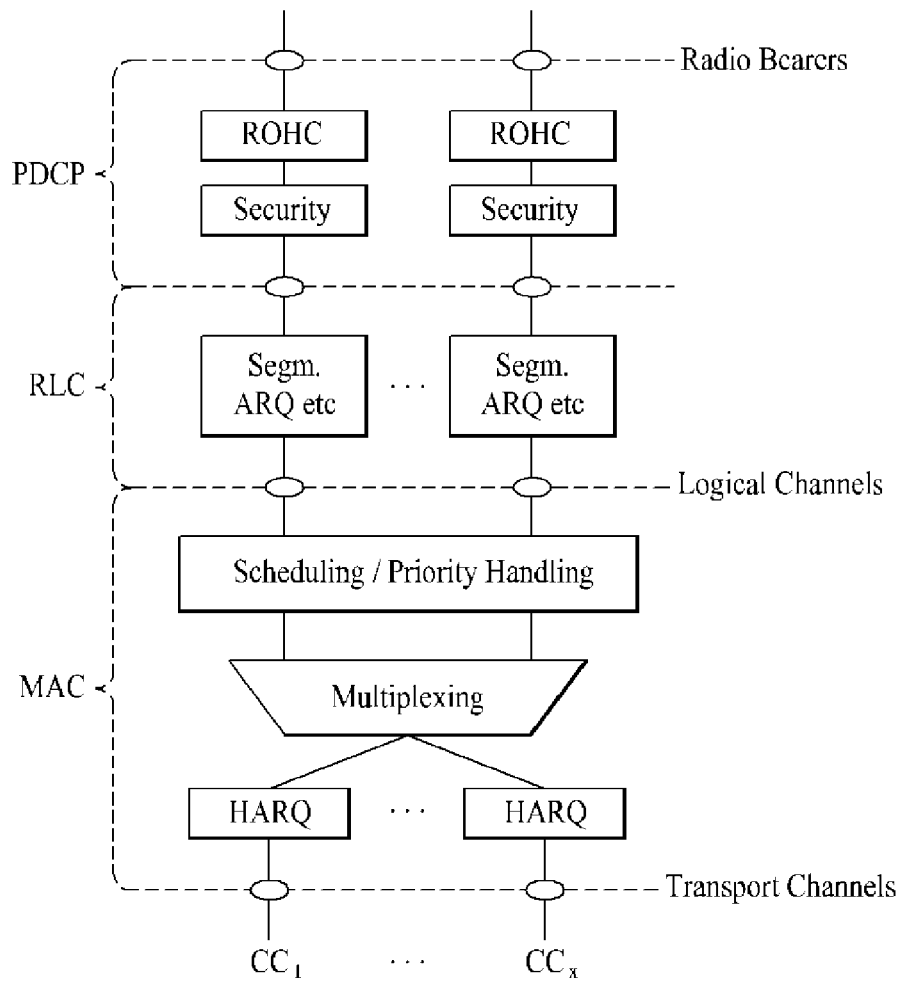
Radio Bearers

PDCP

ROHC

ROHC

Security

Security

RLC

Segm. ARQ etc

...

Segm. ARQ etc

Logical Channels

Scheduling / Priority Handling

MAC

Multiplexing

HARQ

...

HARQ

Transport Channels

$CC_1$

...

$CC_x$